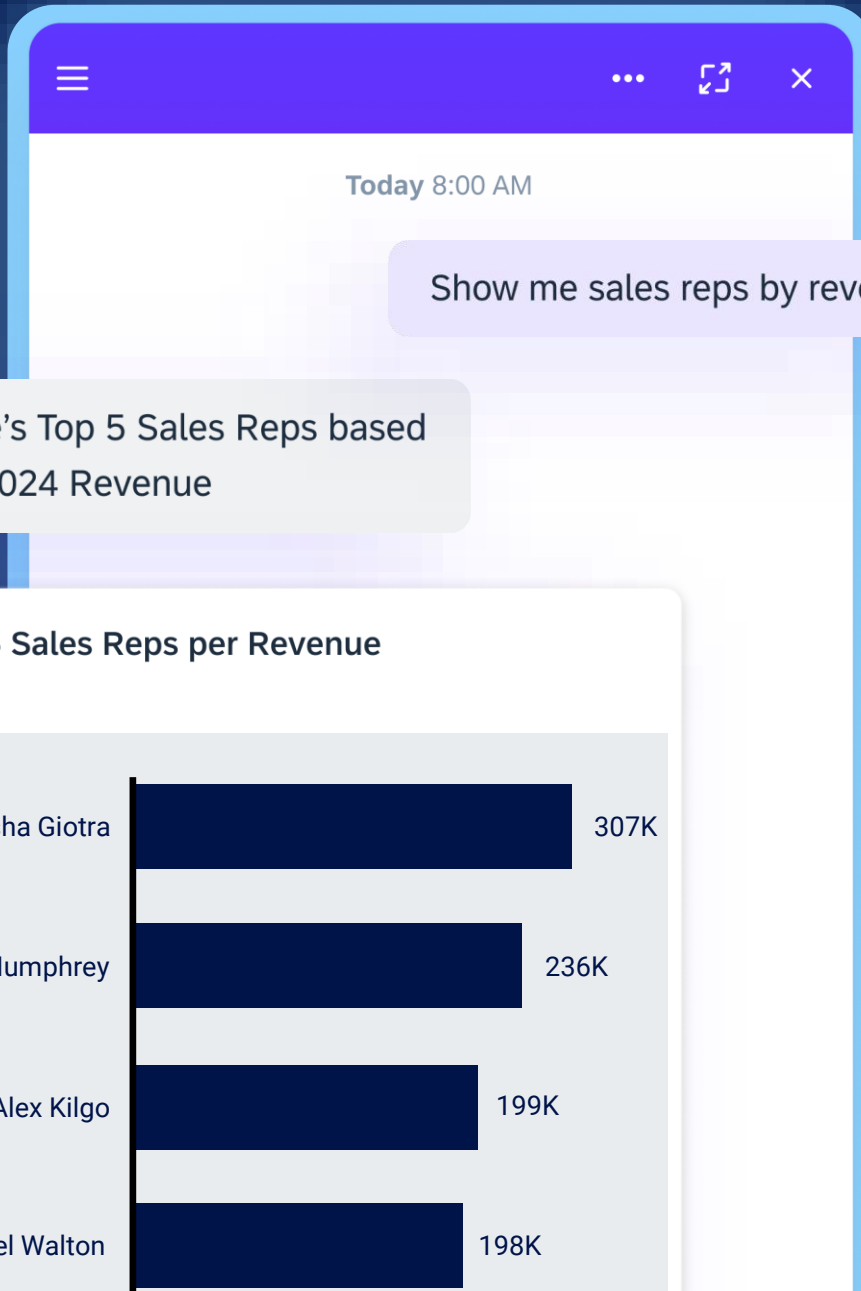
Today 8:00 AM

Show me sales reps by rev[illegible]

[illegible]'s Top 5 Sales Reps based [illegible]024 Revenue

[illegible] Sales Reps per Revenue

| | |
|---|---|
| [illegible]ha Giotra | 307K |
| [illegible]lumphrey | 236K |
| Alex Kilgo | 199K |
| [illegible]el Walton | 198K |